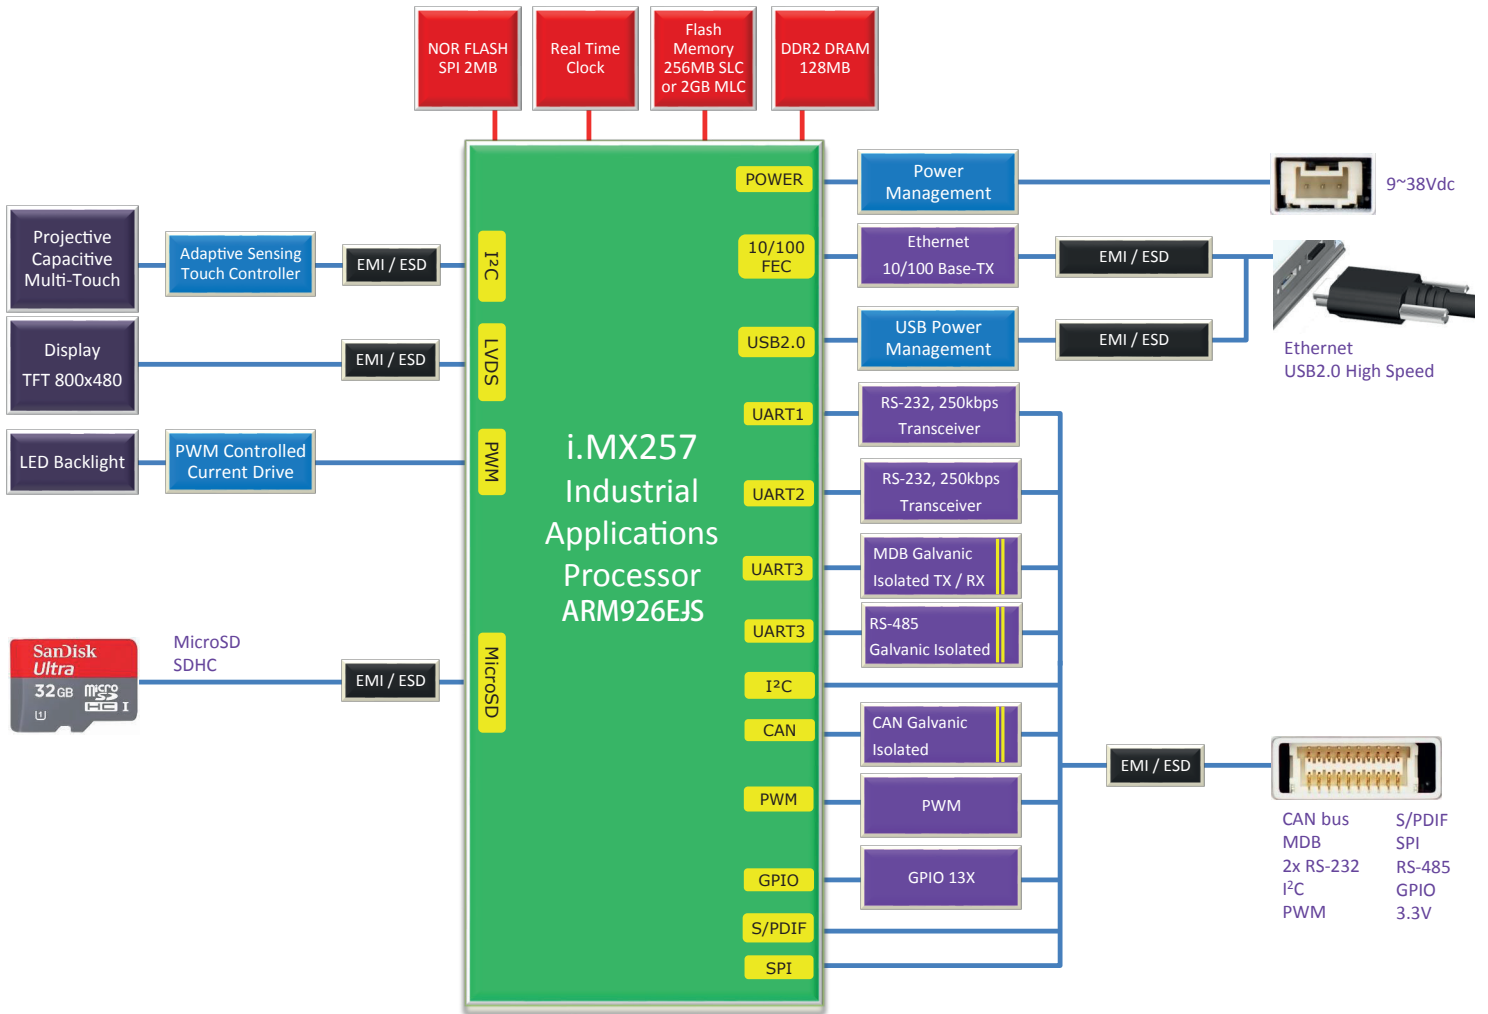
NOR FLASH SPI 2MB

Real Time Clock

Flash Memory 256MB SLC or 2GB MLC

DDR2 DRAM 128MB

POWER

Power Management

9~38Vdc

Projective Capacitive Multi-Touch

Adaptive Sensing Touch Controller

EMI / ESD

I2C

10/100 FEC

Ethernet 10/100 Base-TX

EMI / ESD

USB2.0

USB Power Management

EMI / ESD

Ethernet
USB2.0 High Speed

Display
TFT 800x480

EMI / ESD

LVDS

UART1

RS-232, 250kbps Transceiver

LED Backlight

PWM Controlled Current Drive

PWM

i.MX257 Industrial Applications Processor ARM926EJS

UART2

RS-232, 250kbps Transceiver

UART3

MDB Galvanic Isolated TX / RX

UART3

RS-485 Galvanic Isolated

SanDisk Ultra 32GB micro SD HC I

MicroSD SDHC

EMI / ESD

MicroSD

I²C

CAN

CAN Galvanic Isolated

EMI / ESD

PWM

PWM

GPIO

GPIO 13X

S/PDIF

SPI

CAN bus
MDB
2x RS-232
I²C
PWM

S/PDIF
SPI
RS-485
GPIO
3.3V